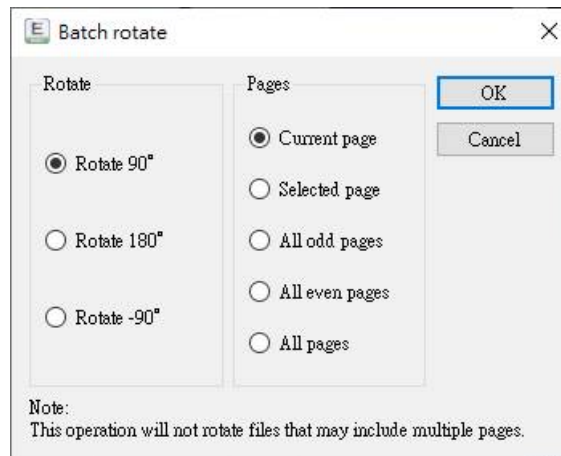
Batch rotate

×

Rotate

Rotate 90°

Rotate 180°

Rotate -90°

Pages

Current page

Selected page

All odd pages

All even pages

All pages

OK

Cancel

Note:
This operation will not rotate files that may include multiple pages.